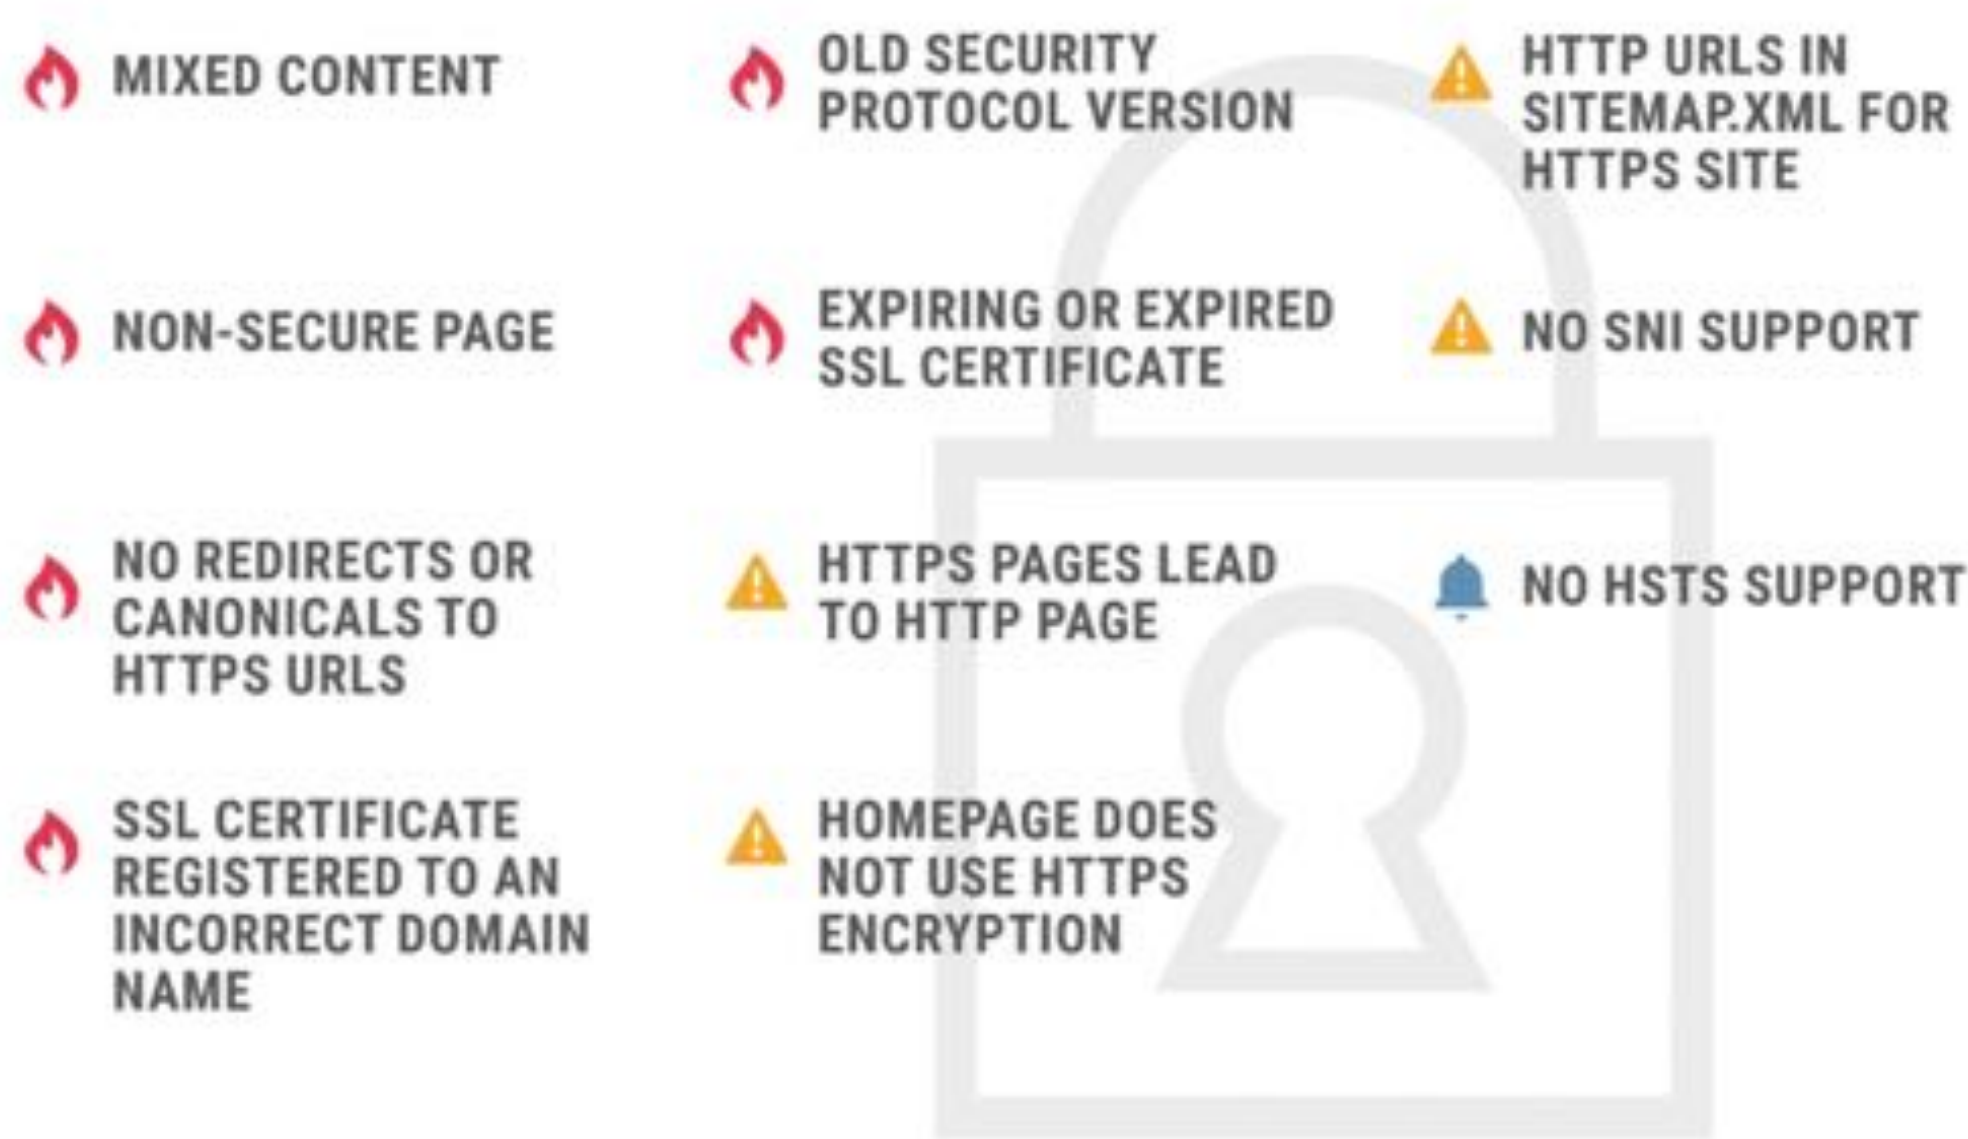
MIXED CONTENT

NON-SECURE PAGE

NO REDIRECTS OR CANONICALS TO HTTPS URLS

SSL CERTIFICATE REGISTERED TO AN INCORRECT DOMAIN NAME

OLD SECURITY PROTOCOL VERSION

EXPIRING OR EXPIRED SSL CERTIFICATE

HTTPS PAGES LEAD TO HTTP PAGE

HOMEPAGE DOES NOT USE HTTPS ENCRYPTION

HTTP URLS IN SITEMAP.XML FOR HTTPS SITE

NO SNI SUPPORT

NO HSTS SUPPORT